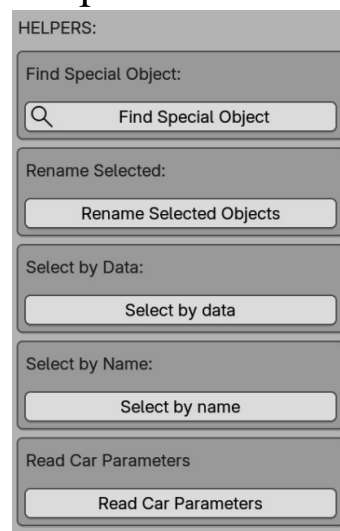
HELPERS:

Find Special Object:

Find Special Object

Rename Selected:

Rename Selected Objects

Select by Data:

Select by data

Select by Name:

Select by name

Read Car Parameters

Read Car Parameters